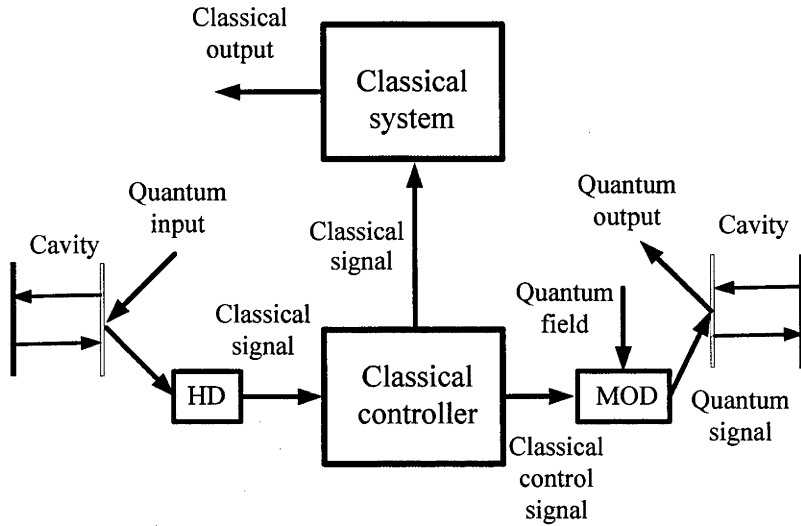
Classical output

Classical system

Quantum input

Cavity

Classical signal

Quantum output

Cavity

Quantum field

Classical signal

HD

Classical controller

MOD

Quantum signal

Classical control signal